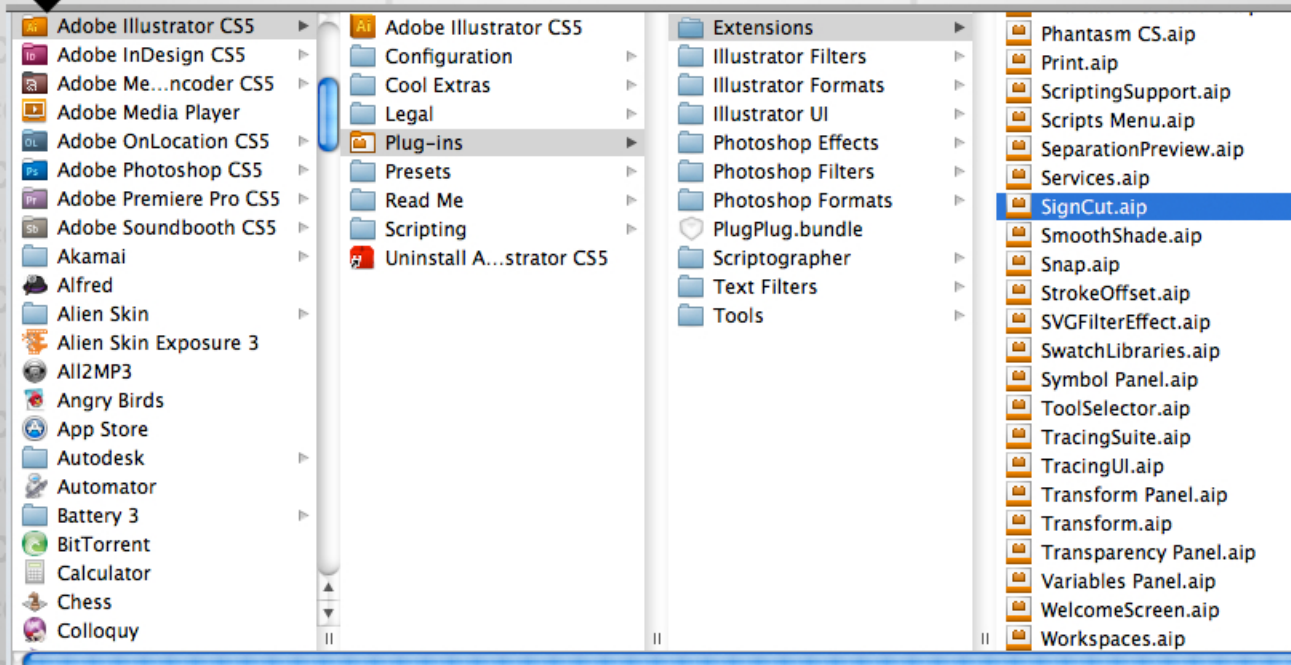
Adobe Illustrator CS5
Adobe InDesign CS5
Adobe Me...ncoder CS5
Adobe Media Player
Adobe OnLocation CS5
Adobe Photoshop CS5
Adobe Premiere Pro CS5
Adobe Soundbooth CS5
Akamai
Alfred
Alien Skin
Alien Skin Exposure 3
All2MP3
Angry Birds
App Store
Autodesk
Automator
Battery 3
BitTorrent
Calculator
Chess
Colloquy

Adobe Illustrator CS5
Configuration
Cool Extras
Legal
Plug-ins
Presets
Read Me
Scripting
Uninstall A...strator CS5

Extensions
Illustrator Filters
Illustrator Formats
Illustrator UI
Photoshop Effects
Photoshop Filters
Photoshop Formats
PlugPlug.bundle
Scriptographer
Text Filters
Tools

Phantasm CS.aip
Print.aip
ScriptingSupport.aip
Scripts Menu.aip
SeparationPreview.aip
Services.aip
SignCut.aip
SmoothShade.aip
Snap.aip
StrokeOffset.aip
SVGFilterEffect.aip
SwatchLibraries.aip
Symbol Panel.aip
ToolSelector.aip
TracingSuite.aip
TracingUI.aip
Transform Panel.aip
Transform.aip
Transparency Panel.aip
Variables Panel.aip
WelcomeScreen.aip
Workspaces.aip